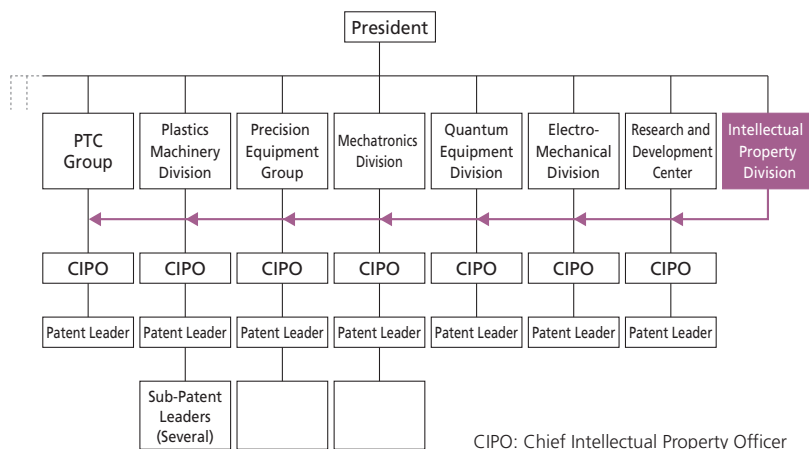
President

PTC Group

Plastics Machinery Division

Precision Equipment Group

Mechatronics Division

Quantum Equipment Division

Electro-Mechanical Division

Research and Development Center

Intellectual Property Division

CIPO

CIPO

CIPO

CIPO

CIPO

CIPO

CIPO

Patent Leader

Patent Leader

Patent Leader

Patent Leader

Patent Leader

Patent Leader

Patent Leader

Sub-Patent Leaders (Several)

CIPO: Chief Intellectual Property Officer